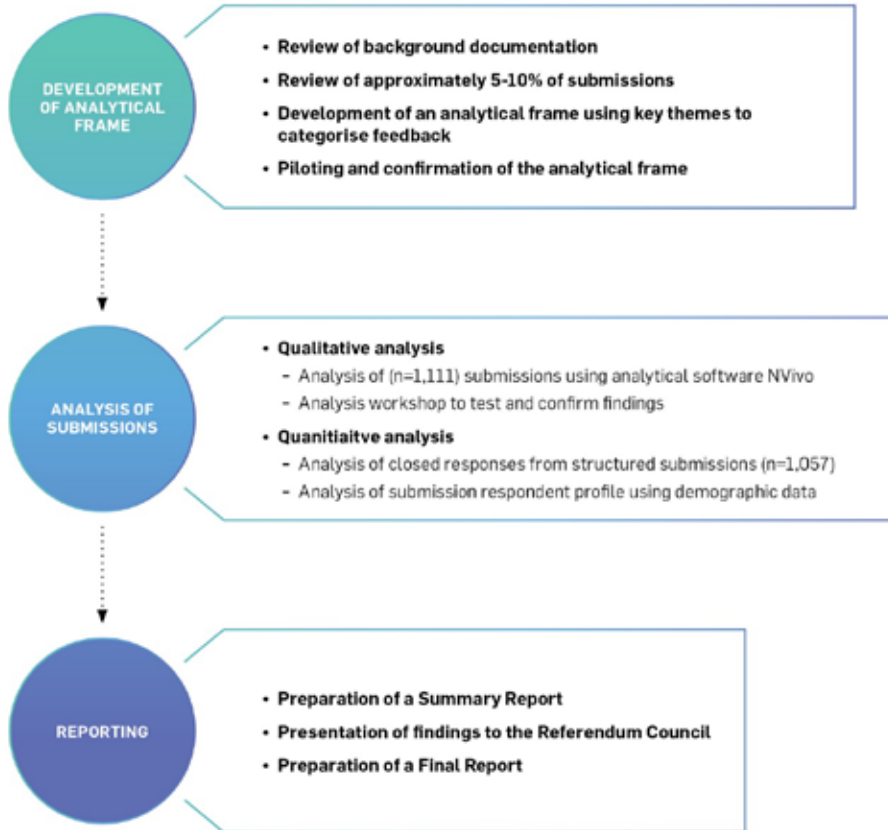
DEVELOPMENT OF ANALYTICAL FRAME

• Review of background documentation
• Review of approximately 5-10% of submissions
• Development of an analytical frame using key themes to categorise feedback
• Piloting and confirmation of the analytical frame

ANALYSIS OF SUBMISSIONS

• Qualitative analysis
– Analysis of (n=1,111) submissions using analytical software NVivo
– Analysis workshop to test and confirm findings
• Quanitiaitve analysis
– Analysis of closed responses from structured submissions (n=1,057)
– Analysis of submission respondent profile using demographic data

REPORTING

• Preparation of a Summary Report
• Presentation of findings to the Referendum Council
• Preparation of a Final Report